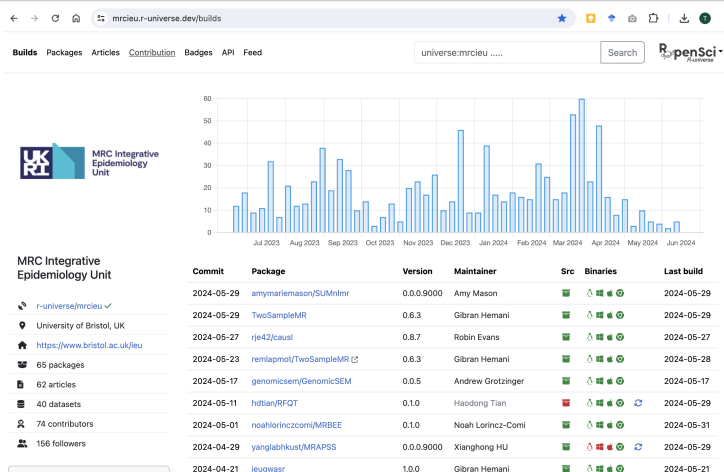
mrcieu.r-universe.dev/builds

Builds Packages Articles Contribution Badges API Feed

universe:mrcieu .....

Search

ROpenSci R-universe

UKRI MRC Integrative Epidemiology Unit

60
50
40
30
20
10
0

Jul 2023 Aug 2023 Sep 2023 Oct 2023 Nov 2023 Dec 2023 Jan 2024 Feb 2024 Mar 2024 Apr 2024 May 2024 Jun 2024

MRC Integrative Epidemiology Unit

r-universe/mrcieu

University of Bristol, UK

https://www.bristol.ac.uk/ieu

65 packages

62 articles

40 datasets

74 contributors

156 followers

| Commit | Package | Version | Maintainer | Src | Binaries | Last build |
|---|---|---|---|---|---|---|
| 2024-05-29 | amymariemason/SUMnlmr | 0.0.0.9000 | Amy Mason | | | 2024-05-29 |
| 2024-05-29 | TwoSampleMR | 0.6.3 | Gibran Hemani | | | 2024-05-29 |
| 2024-05-27 | rje42/causl | 0.8.7 | Robin Evans | | | 2024-05-27 |
| 2024-05-23 | remlapmot/TwoSampleMR | 0.6.3 | Gibran Hemani | | | 2024-05-28 |
| 2024-05-17 | genomicsem/GenomicSEM | 0.0.5 | Andrew Grotzinger | | | 2024-05-29 |
| 2024-05-11 | hdtian/RFQT | 0.1.0 | Haodong Tian | | | 2024-05-29 |
| 2024-05-01 | noahlorinczcomi/MRBEE | 0.1.0 | Noah Lorincz-Comi | | | 2024-05-31 |
| 2024-04-29 | yanglabhkust/MRAPSS | 0.0.0.9000 | Xianghong HU | | | 2024-05-29 |
| 2024-04-21 | ieugwasr | 1.0.0 | Gibran Hemani | | | 2024-05-21 |